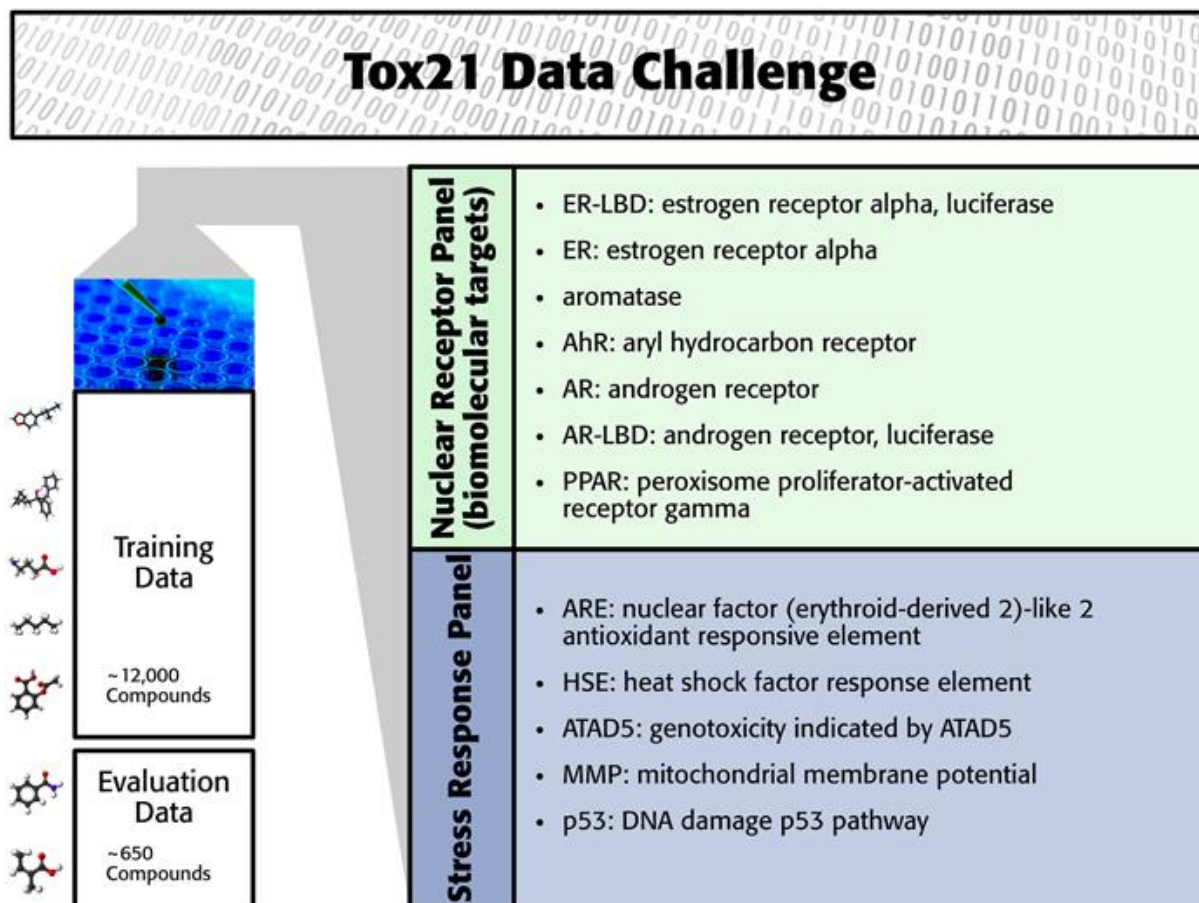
Tox21 Data Challenge

Training Data

~12,000 Compounds

Evaluation Data

~650 Compounds

Nuclear Receptor Panel (biomolecular targets)

- ER-LBD: estrogen receptor alpha, luciferase
- ER: estrogen receptor alpha
- aromatase
- AhR: aryl hydrocarbon receptor
- AR: androgen receptor
- AR-LBD: androgen receptor, luciferase
- PPAR: peroxisome proliferator-activated receptor gamma

Stress Response Panel

- ARE: nuclear factor (erythroid-derived 2)-like 2 antioxidant responsive element
- HSE: heat shock factor response element
- ATAD5: genotoxicity indicated by ATAD5
- MMP: mitochondrial membrane potential
- p53: DNA damage p53 pathway